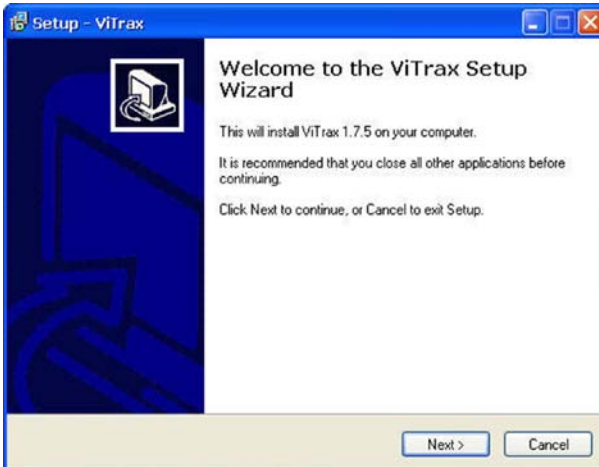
Setup - ViTrax

Welcome to the ViTrax Setup Wizard

This will install ViTrax 1.7.5 on your computer.

It is recommended that you close all other applications before continuing.

Click Next to continue, or Cancel to exit Setup.

Next >

Cancel